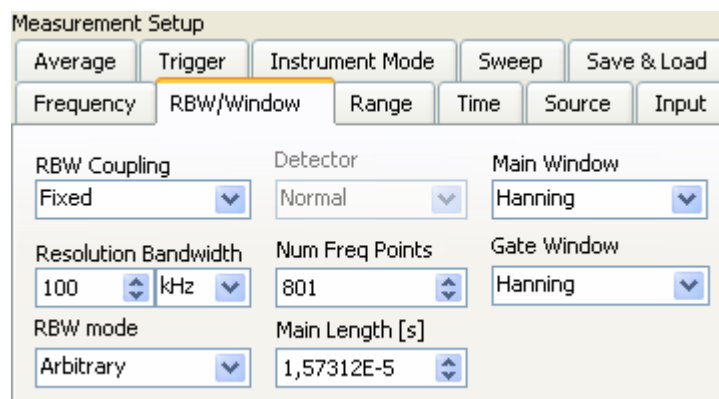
Measurement Setup

Average | Trigger | Instrument Mode | Sweep | Save & Load

Frequency | RBW/Window | Range | Time | Source | Input

RBW Coupling
Fixed

Detector
Normal

Main Window
Hanning

Resolution Bandwidth
100 kHz

Num Freq Points
801

Gate Window
Hanning

RBW mode
Arbitrary

Main Length [s]
1,57312E-5